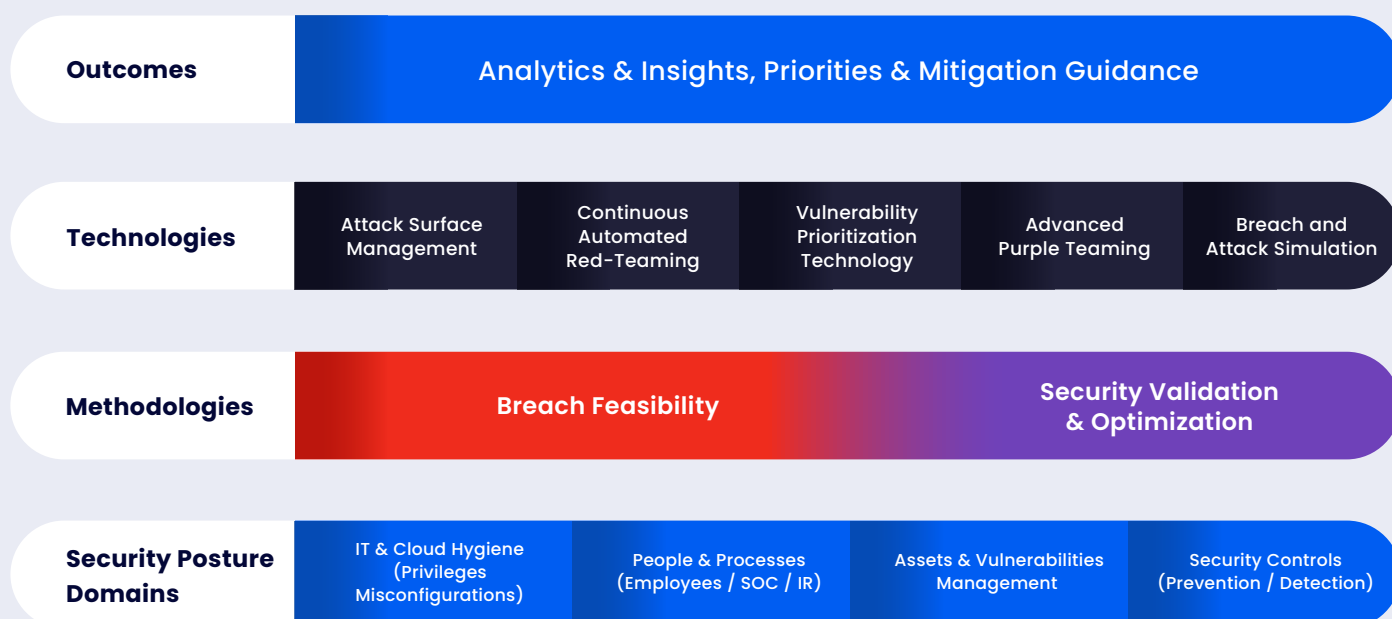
Outcomes

Analytics & Insights, Priorities & Mitigation Guidance

Technologies

Attack Surface Management

Continuous Automated Red-Teaming

Vulnerability Prioritization Technology

Advanced Purple Teaming

Breach and Attack Simulation

Methodologies

Breach Feasibility

Security Validation & Optimization

Security Posture Domains

IT & Cloud Hygiene (Privileges Misconfigurations)

People & Processes (Employees / SOC / IR)

Assets & Vulnerabilities Management

Security Controls (Prevention / Detection)